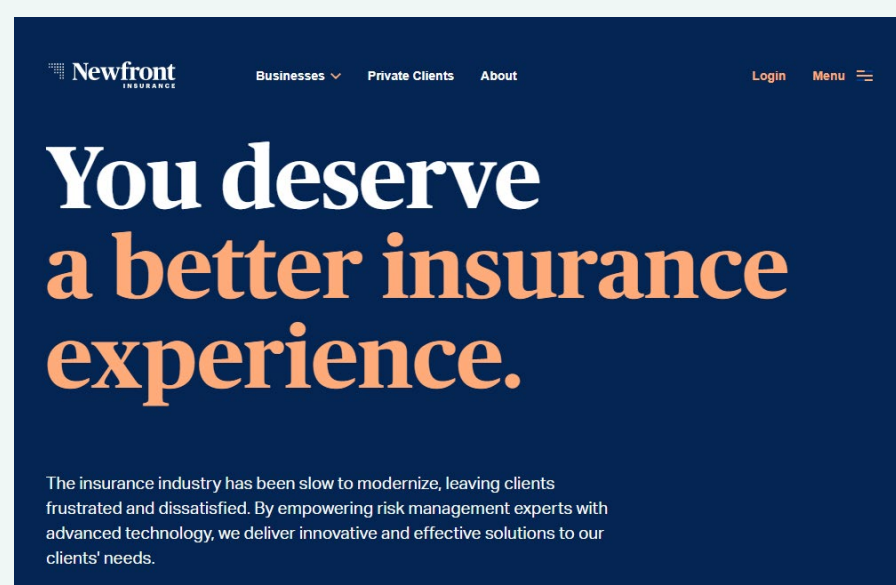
Newfront INSURANCE

Businesses Private Clients About

Login Menu

You deserve a better insurance experience.

The insurance industry has been slow to modernize, leaving clients frustrated and dissatisfied. By empowering risk management experts with advanced technology, we deliver innovative and effective solutions to our clients' needs.